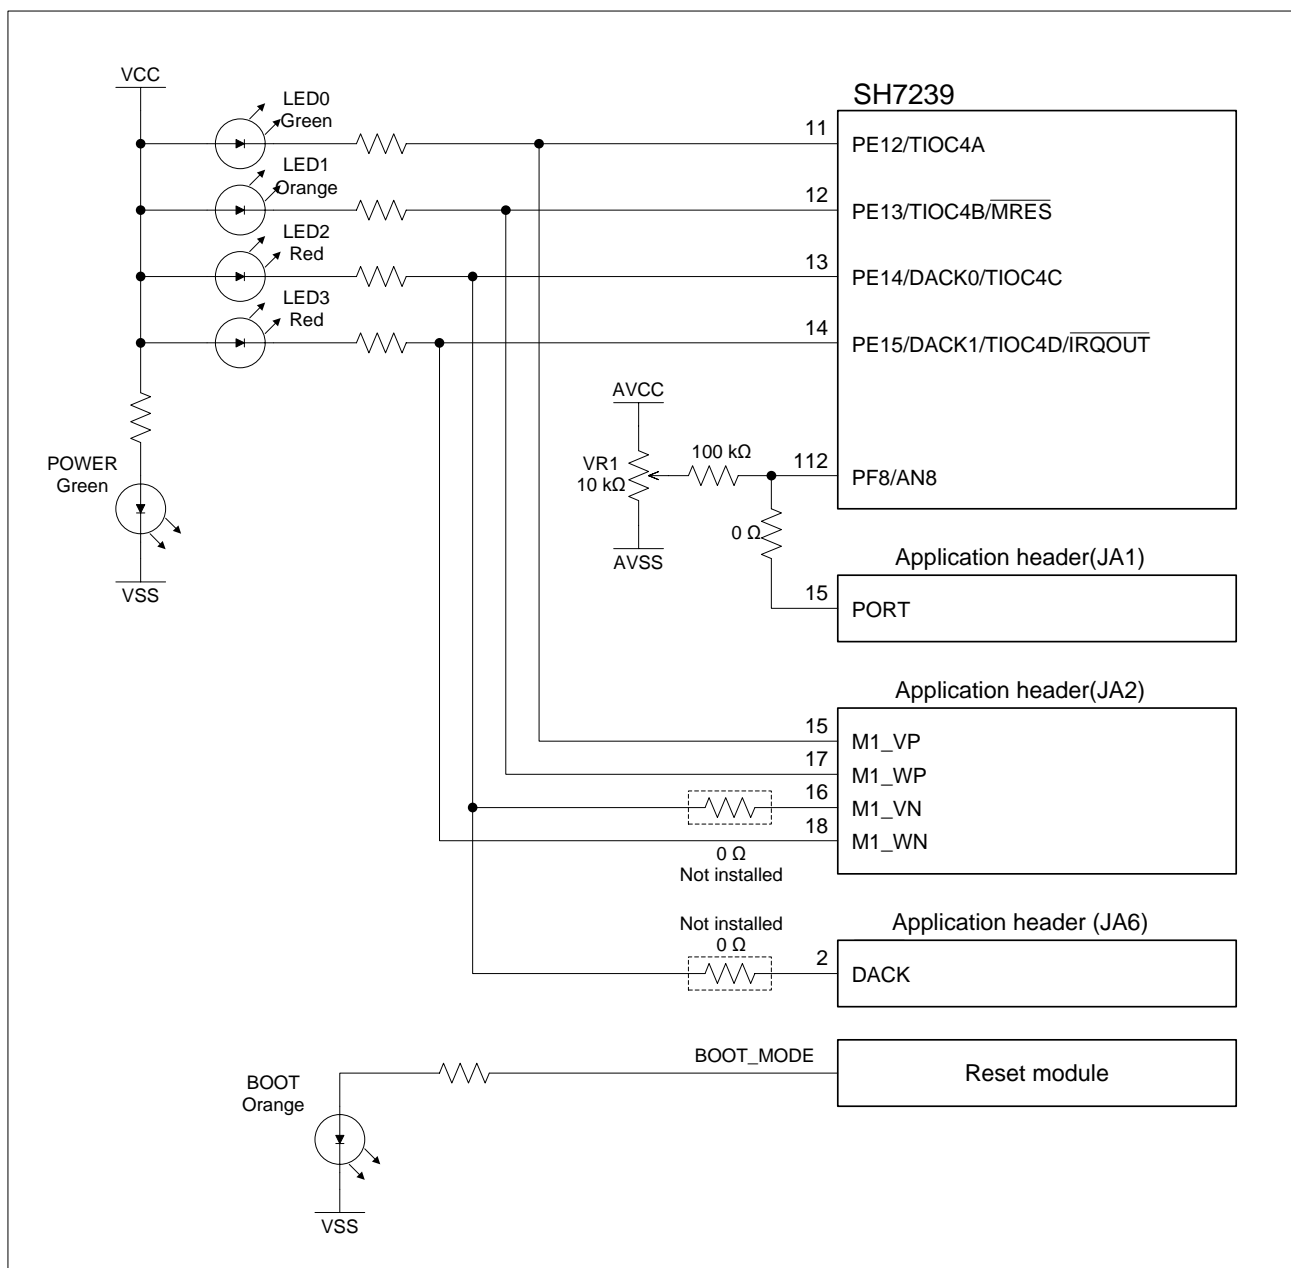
VCC

LED0 Green

LED1 Orange

LED2 Red

LED3 Red

SH7239

11 PE12/TIOC4A

12 PE13/TIOC4B/$\overline{MRES}$

13 PE14/DACK0/TIOC4C

14 PE15/DACK1/TIOC4D/$\overline{IRQOUT}$

AVCC

VR1 10 kΩ

100 kΩ

112 PF8/AN8

0 Ω

AVSS

POWER Green

VSS

Application header(JA1)

15 PORT

Application header(JA2)

15 M1_VP

17 M1_WP

16 M1_VN

18 M1_WN

0 Ω
Not installed

Not installed
0 Ω

Application header (JA6)

2 DACK

BOOT_MODE

Reset module

BOOT Orange

VSS